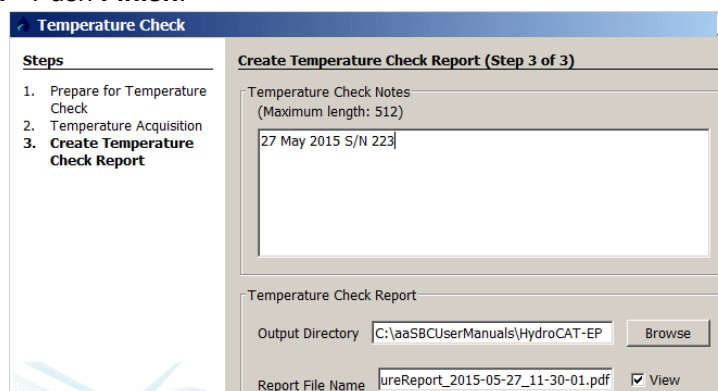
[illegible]

Temperature Check

Steps

1. Prepare for Temperature Check
2. Temperature Acquisition
3. Create Temperature Check Report

Create Temperature Check Report (Step 3 of 3)

Temperature Check Notes
(Maximum length: 512)

27 May 2015 S/N 223

Temperature Check Report

Output Directory C:\aaSBCUserManuals\HydroCAT-EP Browse

Report File Name ureReport_2015-05-27_11-30-01.pdf View